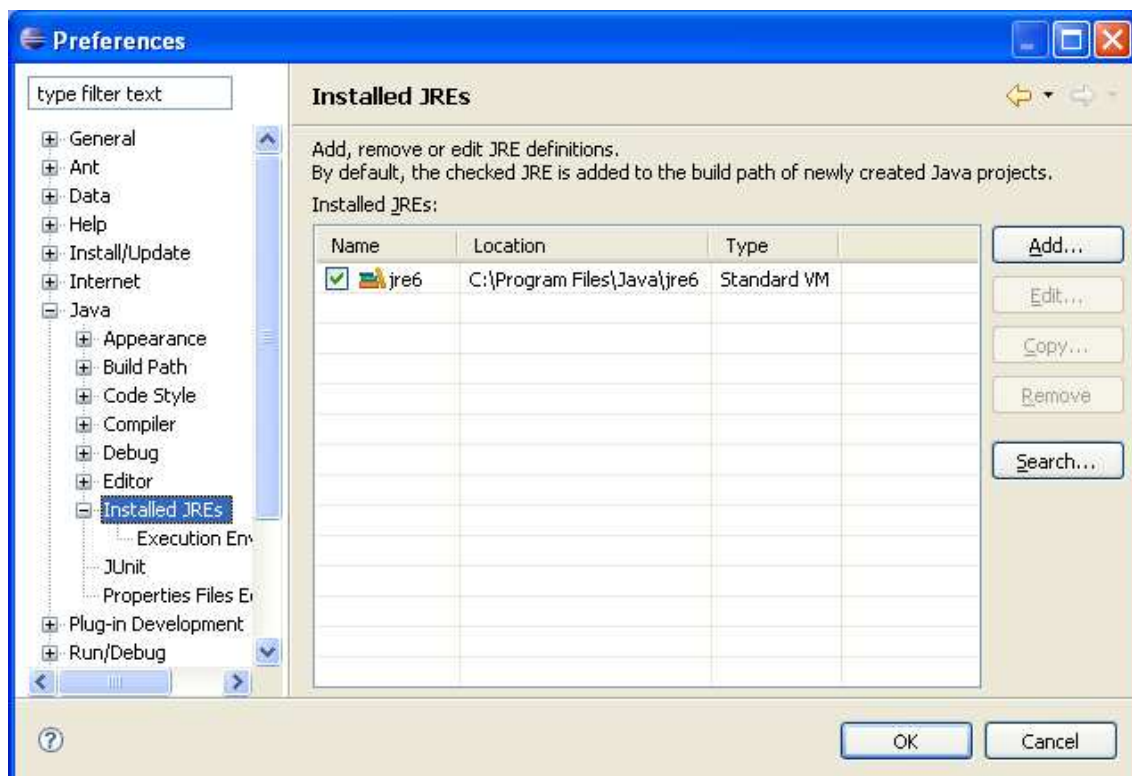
Preferences

type filter text

General
Ant
Data
Help
Install/Update
Internet
Java
Appearance
Build Path
Code Style
Compiler
Debug
Editor
Installed JREs
Execution Env
JUnit
Properties Files E
Plug-in Development
Run/Debug

Installed JREs

Add, remove or edit JRE definitions.
By default, the checked JRE is added to the build path of newly created Java projects.
Installed JREs:

| Name | Location | Type |
|---|---|---|
| jre6 | C:\Program Files\Java\jre6 | Standard VM |

Add...
Edit...
Copy...
Remove
Search...

OK
Cancel